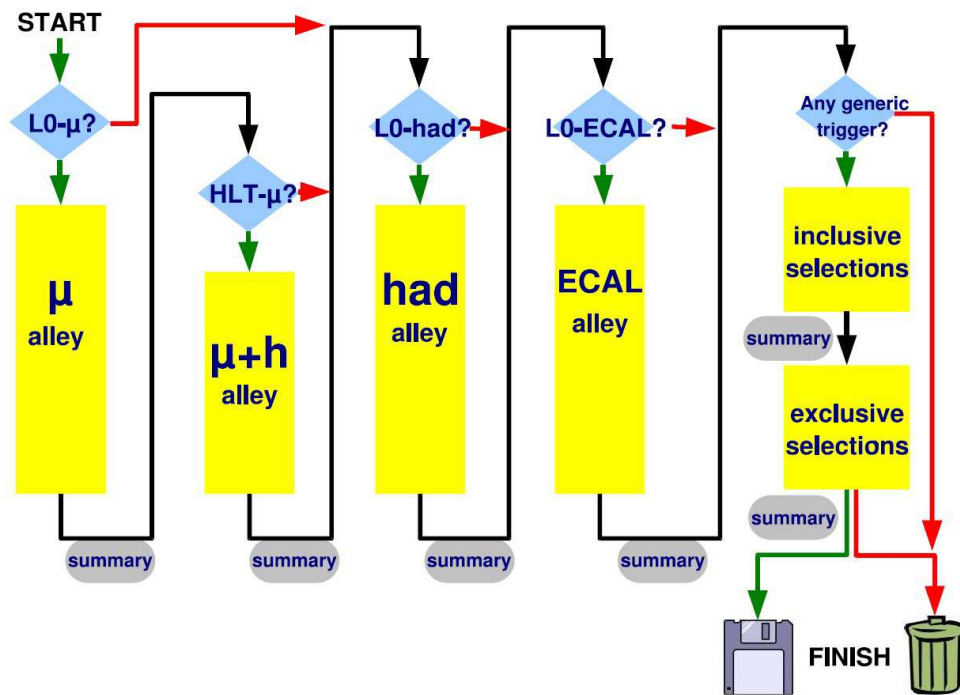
START

L0-μ?

μ
alley

summary

HLT-μ?

μ+h
alley

summary

L0-had?

had
alley

summary

L0-ECAL?

ECAL
alley

summary

Any generic trigger?

inclusive selections

summary

exclusive selections

summary

FINISH